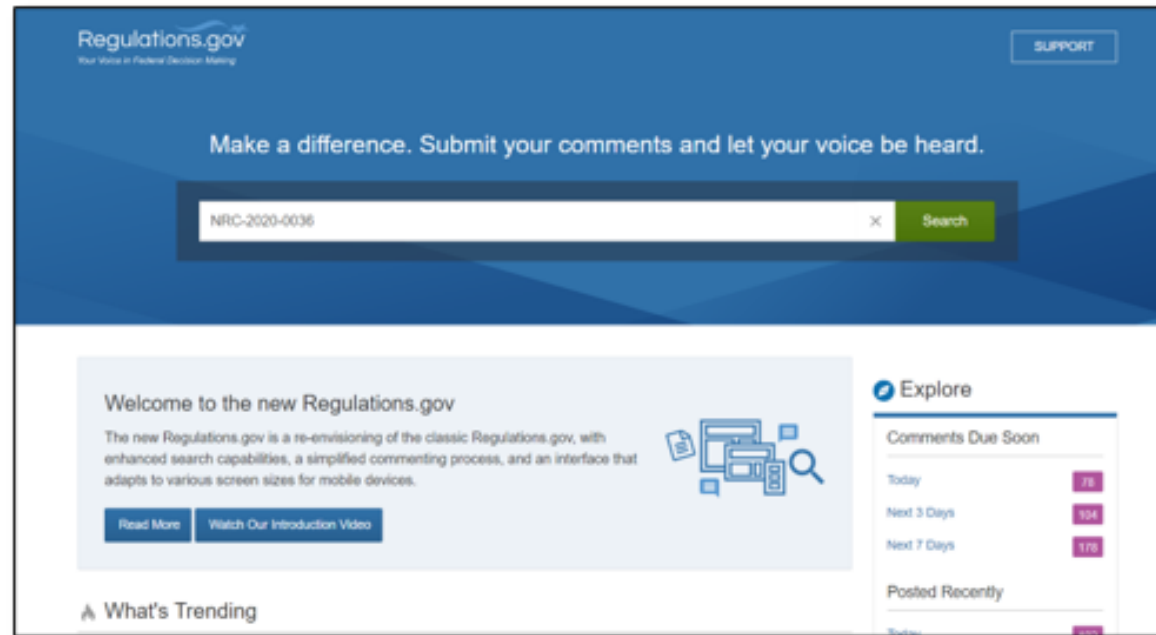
Regulations.gov
Your Voice in Federal Decision Making

SUPPORT

Make a difference. Submit your comments and let your voice be heard.

NRC-2020-0036 ×

Search

Welcome to the new Regulations.gov

The new Regulations.gov is a re-envisioning of the classic Regulations.gov, with enhanced search capabilities, a simplified commenting process, and an interface that adapts to various screen sizes for mobile devices.

Read More

Watch Our Introduction Video

What's Trending

Explore

Comments Due Soon

Today 78

Next 3 Days 104

Next 7 Days 178

Posted Recently

Today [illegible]